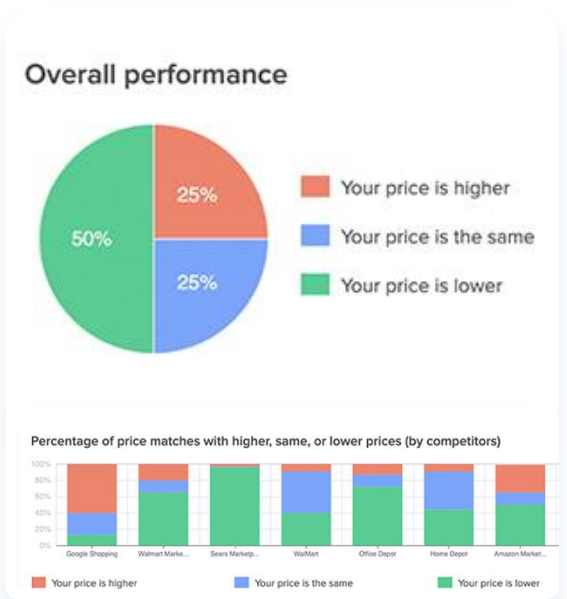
Overall performance

25%

50%

25%

Your price is higher

Your price is the same

Your price is lower

Percentage of price matches with higher, same, or lower prices (by competitors)

100%
80%
60%
40%
20%
0%

Google Shopping
Walmart Marke...
Sears Marketp...
WalMart
Office Depot
Home Depot
Amazon Market...

Your price is higher

Your price is the same

Your price is lower